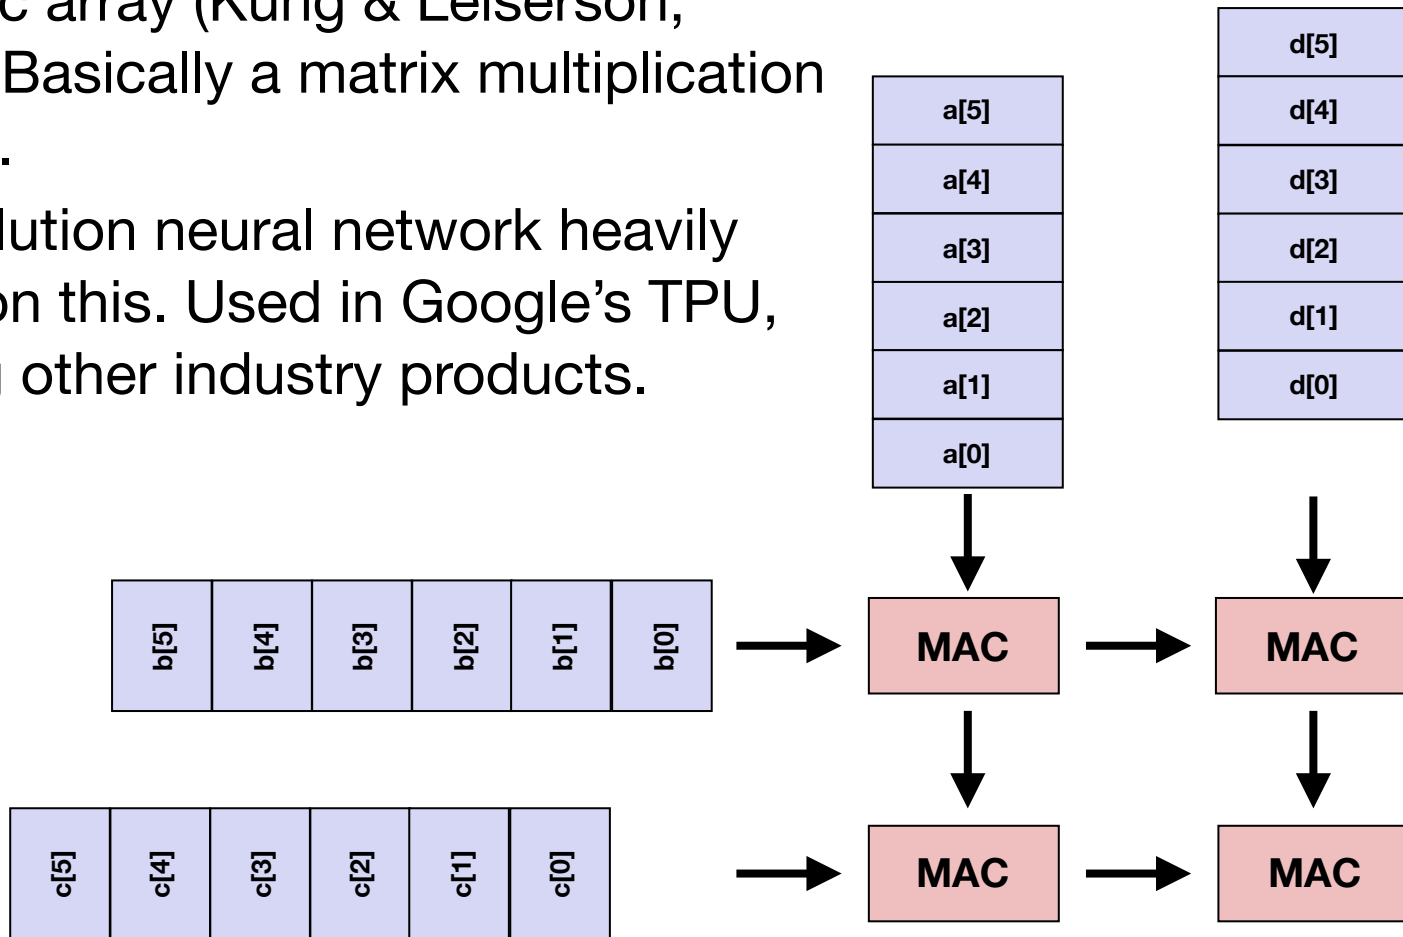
c array (Kung & Leiserson, Basically a matrix multiplication .

lution neural network heavily on this. Used in Google's TPU, other industry products.

a[5]
a[4]
a[3]
a[2]
a[1]
a[0]

d[5]
d[4]
d[3]
d[2]
d[1]
d[0]

b[5] b[4] b[3] b[2] b[1] b[0]

MAC MAC

c[5] c[4] c[3] c[2] c[1] c[0]

MAC MAC